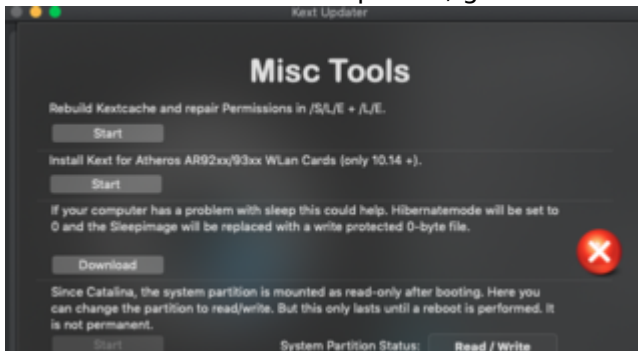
Kext Updater

Misc Tools

Rebuild Kextcache and repair Permissions in /S/L/E + /L/E.

Start

Install Kext for Atheros AR92xx/93xx WLan Cards (only 10.14 +).

Start

If your computer has a problem with sleep this could help. Hibernatemode will be set to 0 and the Sleepimage will be replaced with a write protected 0-byte file.

Download

Since Catalina, the system partition is mounted as read-only after booting. Here you can change the partition to read/write. But this only lasts until a reboot is performed. It is not permanent.

Start

System Partition Status:

Read / Write